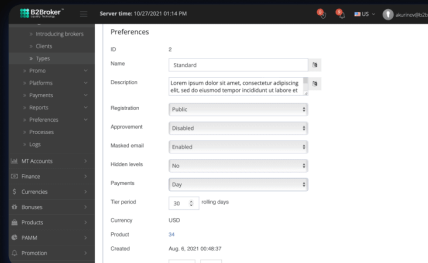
B2Broker
Server time: 10/27/2021 01:14 PM
US
akurnev@b2b

Introducing brokers
Clients
Types
Promo
Platforms
Payments
Reports
Preferences
Processes
Logs
MT Accounts
Finance
Currencies
Bonuses
Products
PAMM
Promotion

Preferences

ID 2
Name Standard
Description Lorem ipsum dolor sit amet, consectetur adipiscing elit, sed do eiusmod tempor incididunt ut labore et
Registration Public
Approvement Disabled
Masked email Enabled
Hidden levels No
Payments Day
Tier period 30 rolling days
Currency USD
Product 34
Created Aug. 6, 2021 00:48:37